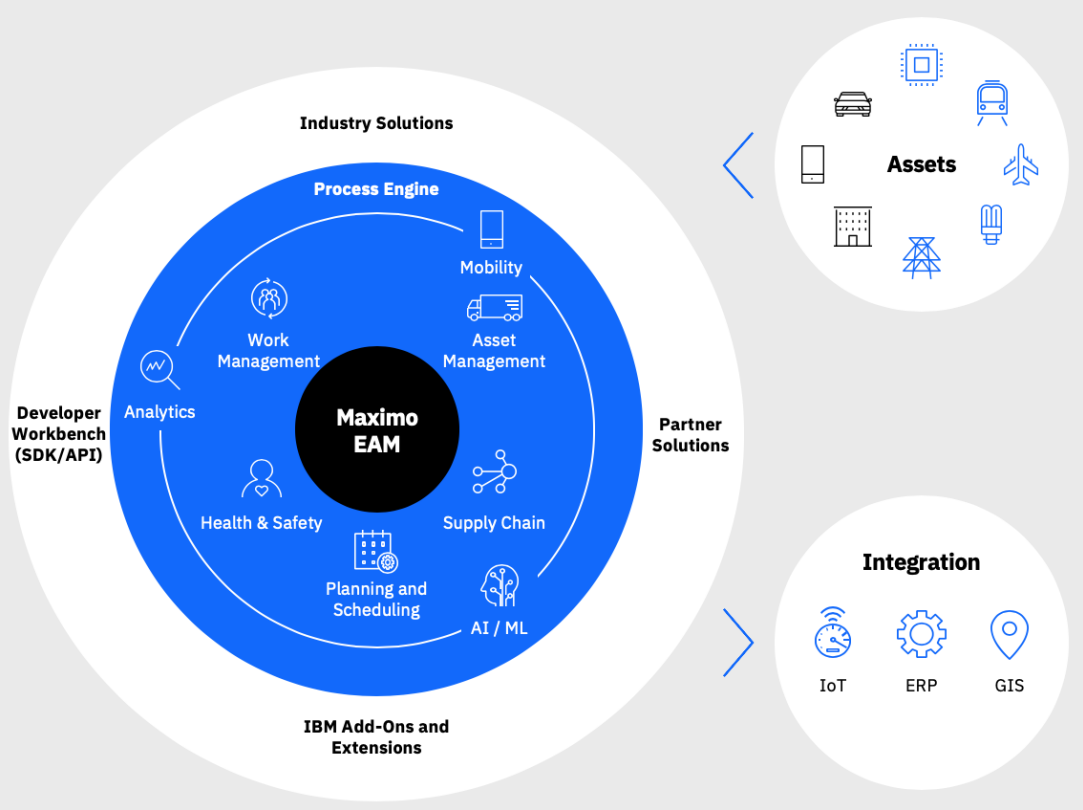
Industry Solutions

Process Engine

Mobility

Work Management

Asset Management

Analytics

Maximo EAM

Developer Workbench (SDK/API)

Partner Solutions

Health & Safety

Supply Chain

Planning and Scheduling

AI / ML

IBM Add-Ons and Extensions

Assets

Integration

IoT

ERP

GIS